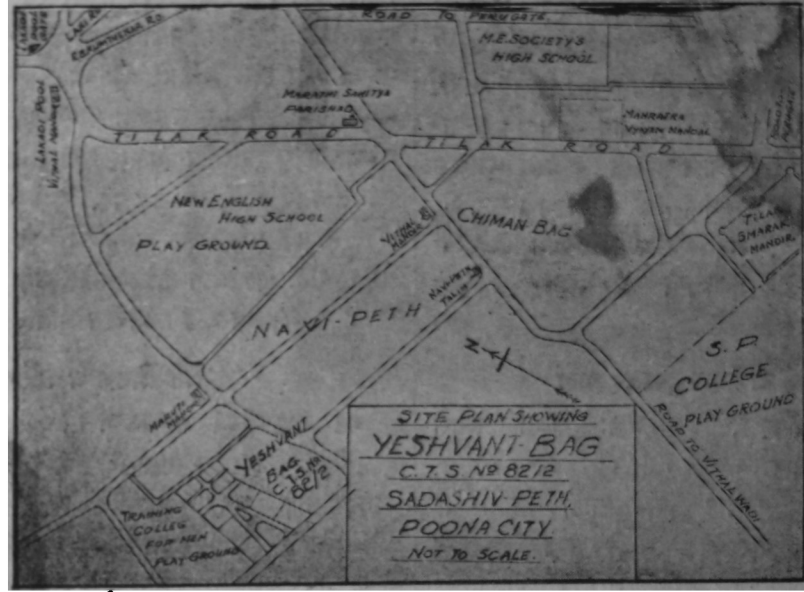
ROAD TO PERUGATE

M.E. SOCIETY'S HIGH SCHOOL

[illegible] RD.

LAKADI ROAD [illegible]

MARATHI SAHITYA PARISHAD

MAHARATA VYAYAM MANDAL

TILAK ROAD

TILAK ROAD

NEW ENGLISH HIGH SCHOOL PLAY GROUND

VITHAL MANDIR

CHIMAN BAG

TILAK SMARAK MANDIR

NAVI-PETH

NAVI PETH TALIM

N

S. P. COLLEGE PLAY GROUND

MARUTI MANDIR

YESHVANT BAG C.T.S. No 82/2

TRAINING COLLEGE FOR MEN PLAY GROUND

SITE PLAN SHOWING
YESHVANT-BAG
C.T.S. No 82/2
SADASHIV-PETH,
POONA CITY
NOT TO SCALE.

ROAD TO VITHALWADI